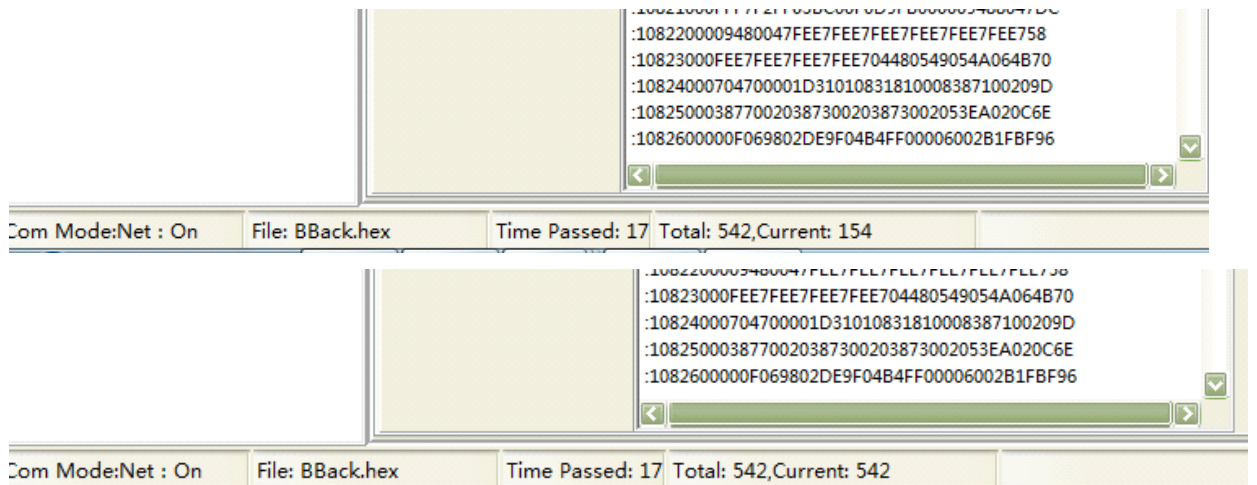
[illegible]
:1082200009480047FEE7FEE7FEE7FEE7FEE7FEE758
:10823000FEE7FEE7FEE7FEE704480549054A064B70
:108240007047000001D310108318100083871002209D
:1082500038770020387300203873002053EA020C6E
:1082600000F069802DE9F04B4FF00006002B1FBF96

Com Mode:Net : On | File: BBack.hex | Time Passed: 17 | Total: 542,Current: 154

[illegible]
:10823000FEE7FEE7FEE7FEE704480549054A064B70
:108240007047000001D310108318100083871002209D
:1082500038770020387300203873002053EA020C6E
:1082600000F069802DE9F04B4FF00006002B1FBF96

Com Mode:Net : On | File: BBack.hex | Time Passed: 17 | Total: 542,Current: 542